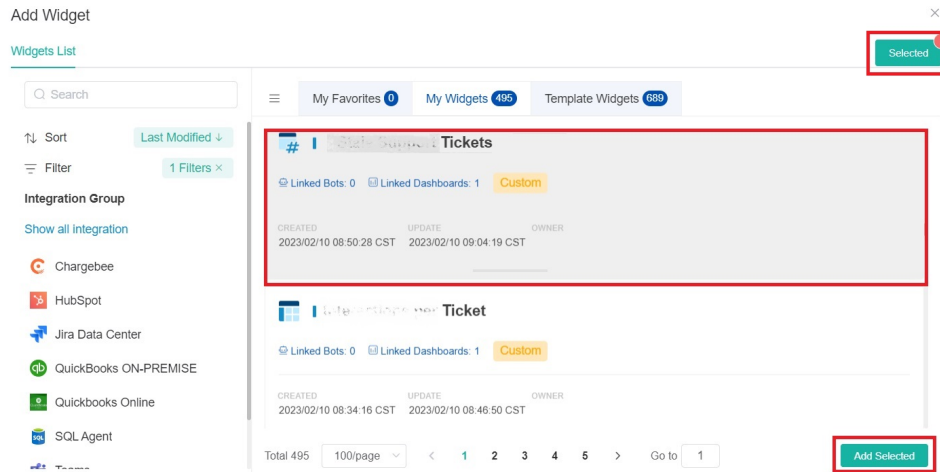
Add Widget

Widgets List

Selected

Search

Sort Last Modified ↓

Filter 1 Filters ×

Integration Group

Show all integration

Chargebee

HubSpot

Jira Data Center

QuickBooks ON-PREMISE

Quickbooks Online

SQL Agent

Teams

My Favorites 0 My Widgets 495 Template Widgets 689

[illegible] Tickets

Linked Bots: 0 Linked Dashboards: 1 Custom

CREATED 2023/02/10 08:50:28 CST UPDATE 2023/02/10 09:04:19 CST OWNER

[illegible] Ticket

Linked Bots: 0 Linked Dashboards: 1 Custom

CREATED 2023/02/10 08:34:16 CST UPDATE 2023/02/10 08:46:50 CST OWNER

Total 495 100/page 1 2 3 4 5 Go to 1

Add Selected